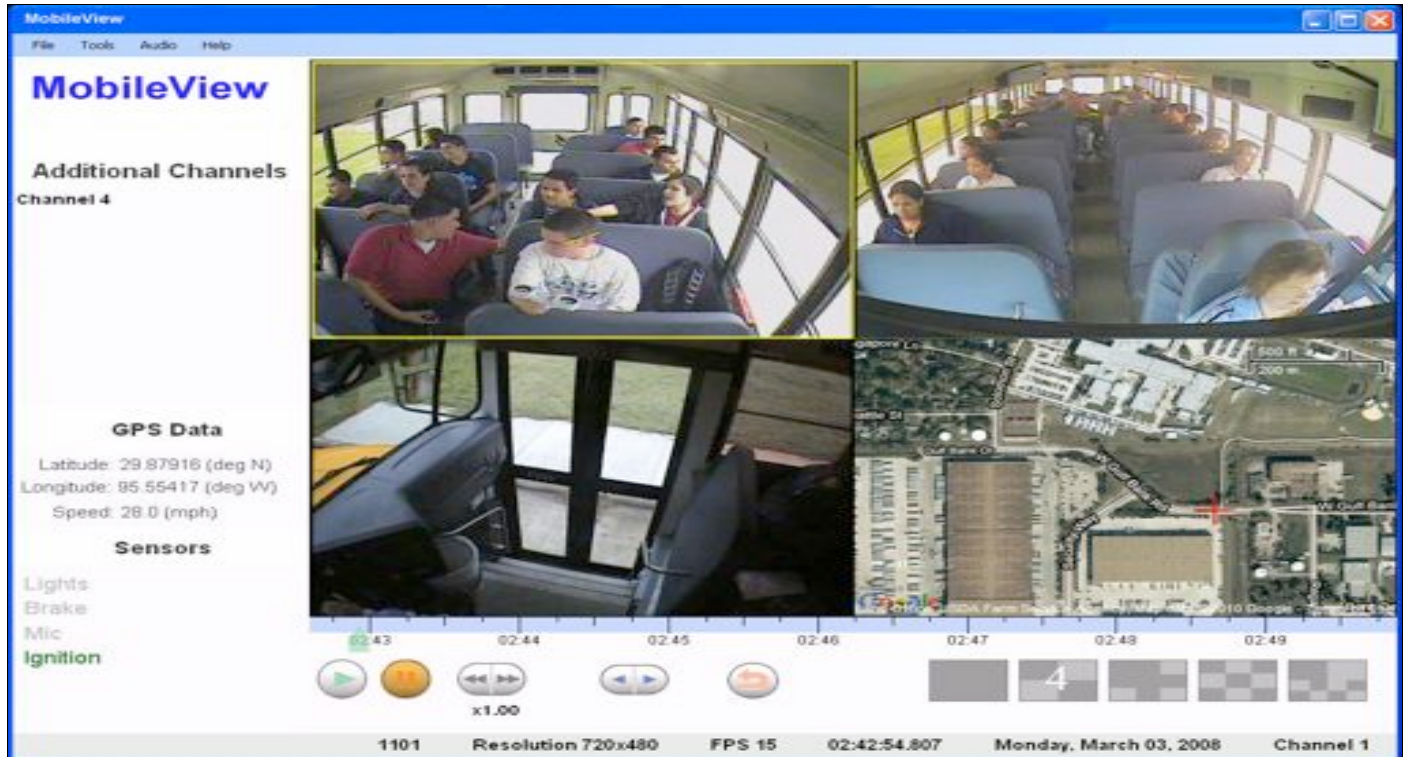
MobileView

File Tools Audio Help

MobileView

Additional Channels

Channel 4

GPS Data

Latitude: 29.87916 (deg N)
Longitude: 95.55417 (deg W)
Speed: 28.0 (mph)

Sensors

Lights
Brake
Mic
Ignition

500 ft
200 m

Google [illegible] 2010 Google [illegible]

02:43 02:44 02:45 02:46 02:47 02:48 02:49

x1.00

4

1101 Resolution 720x480 FPS 15 02:42:54.807 Monday, March 03, 2008 Channel 1